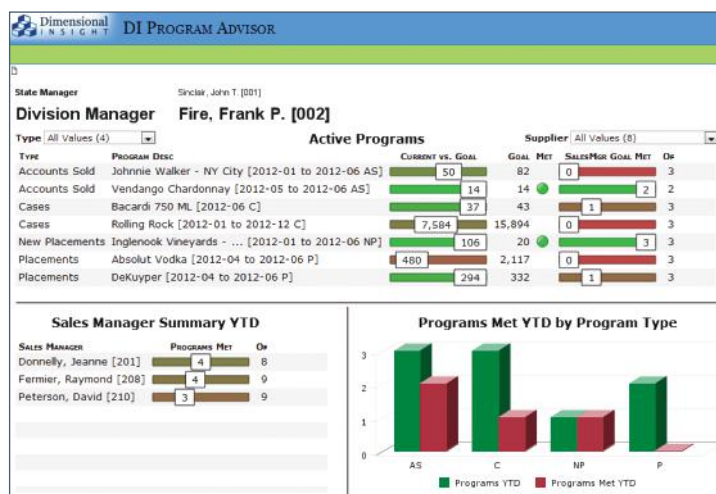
Dimensional INSIGHT DI PROGRAM ADVISOR

State Manager Sinclair, John T. [001]

Division Manager Fire, Frank P. [002]

Type All Values (4)

Active Programs

Supplier All Values (8)

| TYPE | PROGRAM DESC | CURRENT VS. GOAL | GOAL | MET | SALESMGR GOAL MET | OF |
|---|---|---|---|---|---|---|
| Accounts Sold | Johnnie Walker - NY City [2012-01 to 2012-06 AS] | 50 | 82 | | 0 | 3 |
| Accounts Sold | Vendango Chardonnay [2012-05 to 2012-06 AS] | 14 | 14 | | 2 | 2 |
| Cases | Bacardi 750 ML [2012-06 C] | 37 | 43 | | 1 | 3 |
| Cases | Rolling Rock [2012-01 to 2012-12 C] | 7,584 | 15,894 | | 0 | 3 |
| New Placements | Inglenook Vineyards - ... [2012-01 to 2012-06 NP] | 106 | 20 | | 3 | 3 |
| Placements | Absolut Vodka [2012-04 to 2012-06 P] | 480 | 2,117 | | 0 | 3 |
| Placements | DeKuyper [2012-04 to 2012-06 P] | 294 | 332 | | 1 | 3 |

Sales Manager Summary YTD

| SALES MANAGER | PROGRAMS MET | OF |
|---|---|---|
| Donnelly, Jeanne [201] | 4 | 8 |
| Fermier, Raymond [208] | 4 | 9 |
| Peterson, David [210] | 3 | 9 |

Programs Met YTD by Program Type

3
2
1
0
AS C NP P

Programs YTD Programs Met YTD